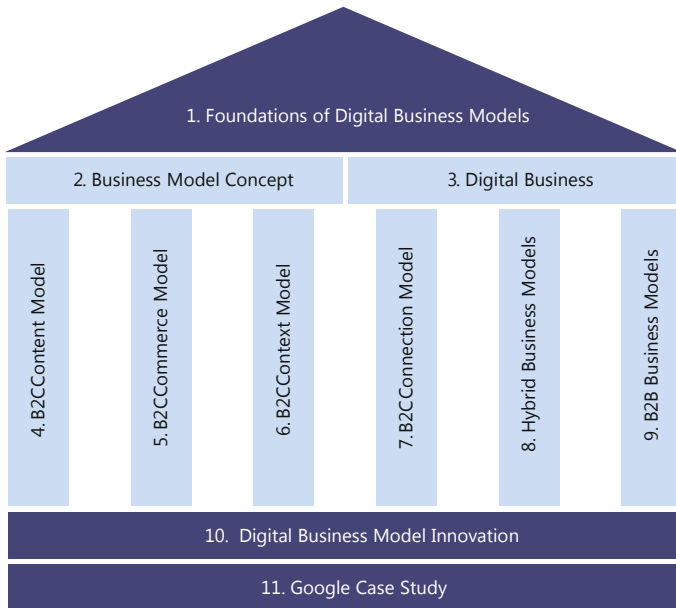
1. Foundations of Digital Business Models

2. Business Model Concept

3. Digital Business

4. B2CContent Model

5. B2CCommerce Model

6. B2CContext Model

7. B2CConnection Model

8. Hybrid Business Models

9. B2B Business Models

10. Digital Business Model Innovation

11. Google Case Study